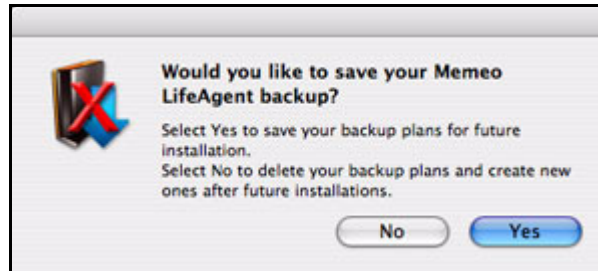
Would you like to save your Memeo LifeAgent backup?

Select Yes to save your backup plans for future installation.
Select No to delete your backup plans and create new ones after future installations.

No

Yes